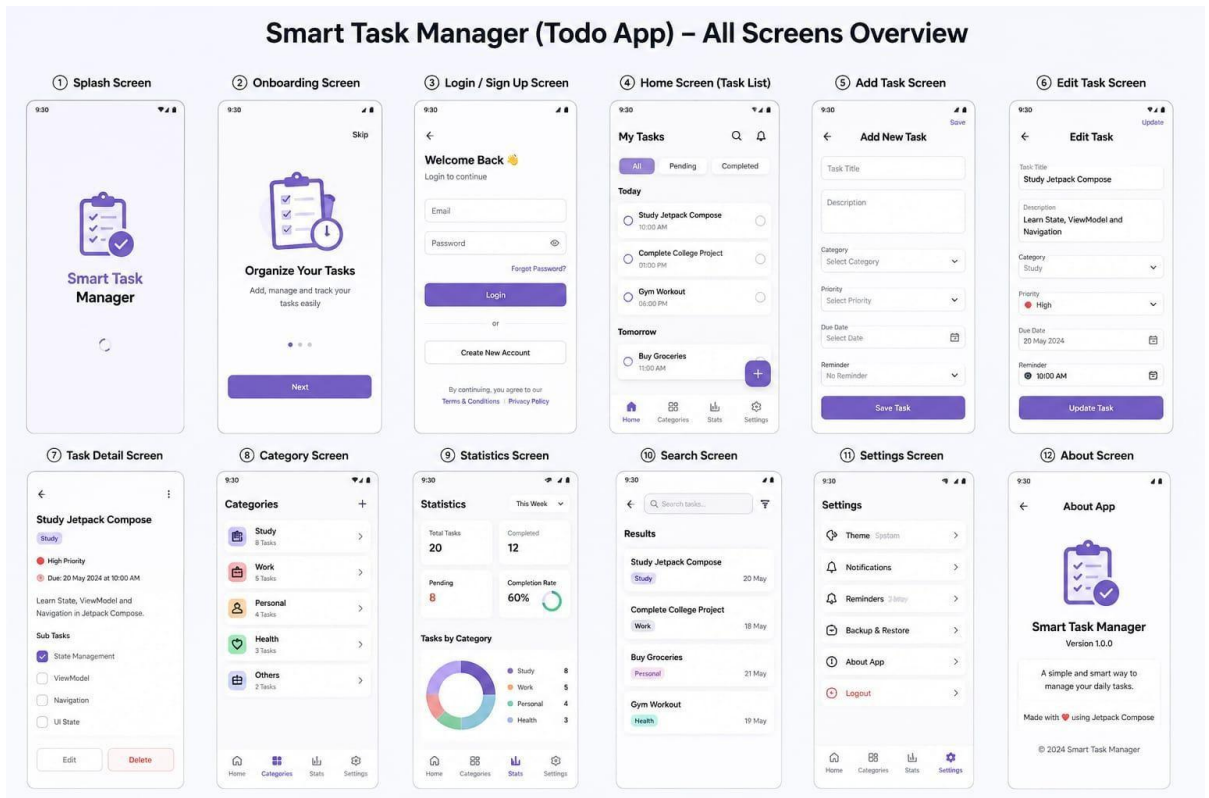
Smart Task Manager (Todo App) – All Screens Overview

① Splash Screen

9:30

Smart Task Manager

② Onboarding Screen

9:30

Skip

Organize Your Tasks

Add, manage and track your tasks easily

Next

③ Login / Sign Up Screen

9:30

←

Welcome Back 👋

Login to continue

Email

Password

Forgot Password?

Login

or

Create New Account

By continuing, you agree to our Terms & Conditions | Privacy Policy

④ Home Screen (Task List)

9:30

My Tasks

All | Pending | Completed

Today

Study Jetpack Compose
10:00 AM

Complete College Project
01:00 PM

Gym Workout
06:00 PM

Tomorrow

Buy Groceries
11:00 AM

+

Home | Categories | Stats | Settings

⑤ Add Task Screen

9:30

Save

← Add New Task

Task Title

Description

Category
Select Category

Priority
Select Priority

Due Date
Select Date

Reminder
No Reminder

Save Task

⑥ Edit Task Screen

9:30

Update

← Edit Task

Task Title
Study Jetpack Compose

Description
Learn State, ViewModel and Navigation

Category
Study

Priority
High

Due Date
20 May 2024

Reminder
10:00 AM

Update Task

⑦ Task Detail Screen

←

Study Jetpack Compose

Study

High Priority

Due: 20 May 2024 at 10:00 AM

Learn State, ViewModel and Navigation in Jetpack Compose.

Sub Tasks

State Management

ViewModel

Navigation

UI State

Edit | Delete

⑧ Category Screen

9:30

Categories +

Study
8 Tasks

Work
5 Tasks

Personal
4 Tasks

Health
3 Tasks

Others
2 Tasks

Home | Categories | Stats | Settings

⑨ Statistics Screen

9:30

Statistics This Week

Total Tasks
20

Completed
12

Pending
8

Completion Rate
60%

Tasks by Category

Study 8
Work 5
Personal 4
Health 3

Home | Categories | Stats | Settings

⑩ Search Screen

9:30

← Search tasks...

Results

Study Jetpack Compose
Study 20 May

Complete College Project
Work 18 May

Buy Groceries
Personal 21 May

Gym Workout
Health 19 May

⑪ Settings Screen

9:30

Settings

Theme System

Notifications

Reminders 3 day

Backup & Restore

About App

Logout

Home | Categories | Stats | Settings

⑫ About Screen

9:30

← About App

Smart Task Manager

Version 1.0.0

A simple and smart way to manage your daily tasks.

Made with ❤️ using Jetpack Compose

© 2024 Smart Task Manager